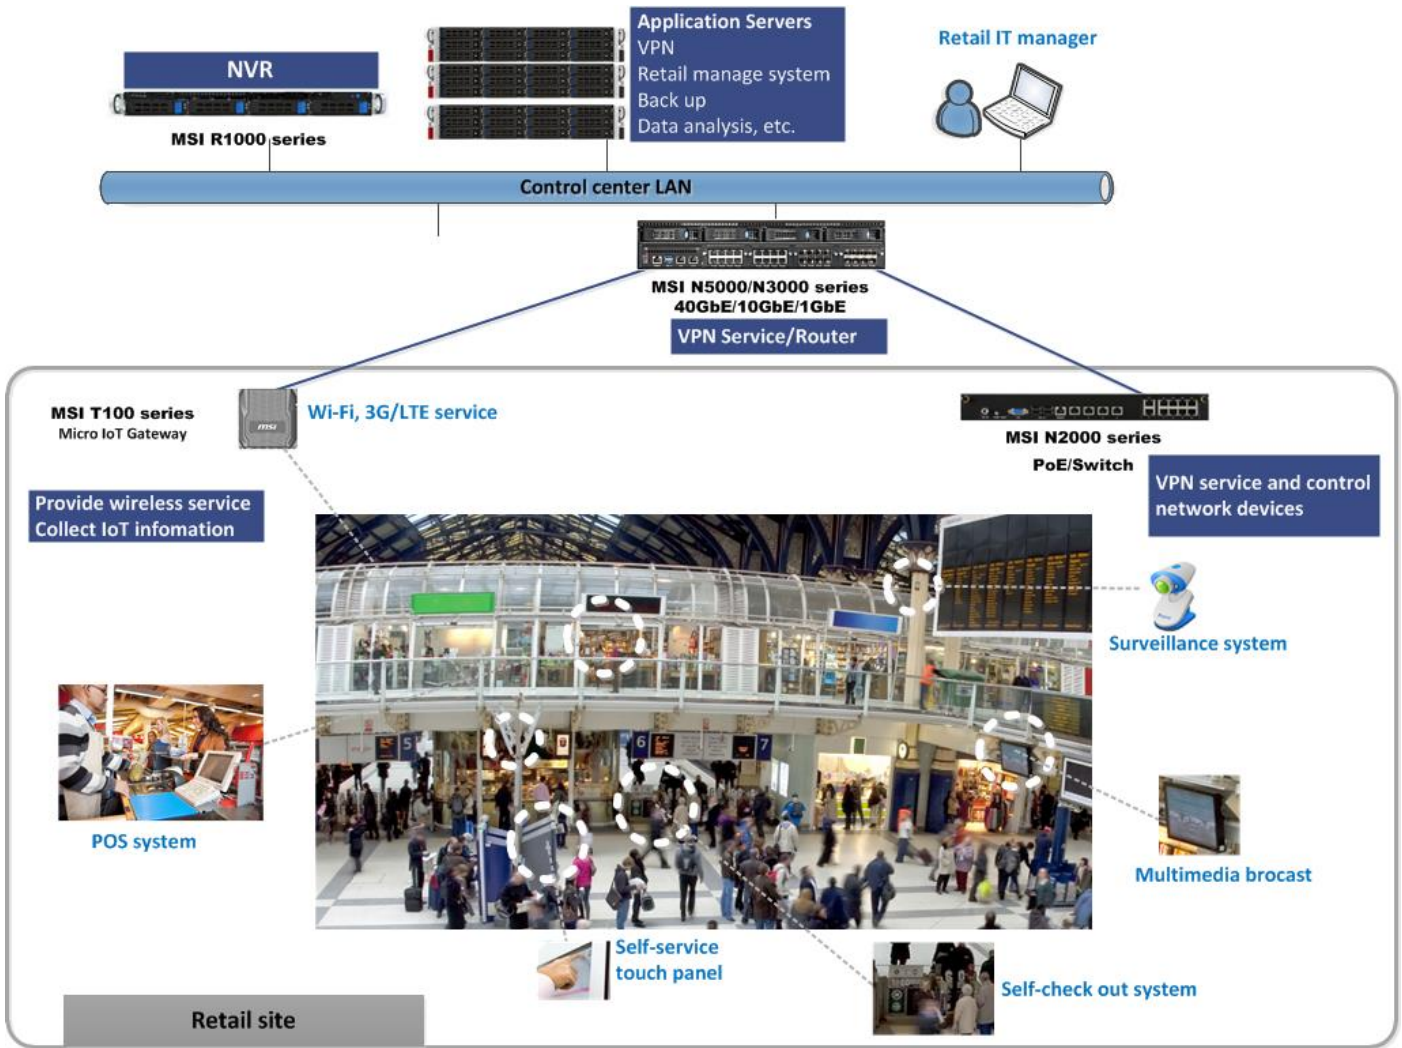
NVR
MSI R1000 series

Application Servers
VPN
Retail manage system
Back up
Data analysis, etc.

Retail IT manager

Control center LAN

MSI N5000/N3000 series
40GbE/10GbE/1GbE

VPN Service/Router

MSI T100 series
Micro IoT Gateway

Wi-Fi, 3G/LTE service

MSI N2000 series
PoE/Switch

VPN service and control network devices

Provide wireless service
Collect IoT infomation

Surveillance system

POS system

Multimedia brocast

Self-service touch panel

Self-check out system

Retail site